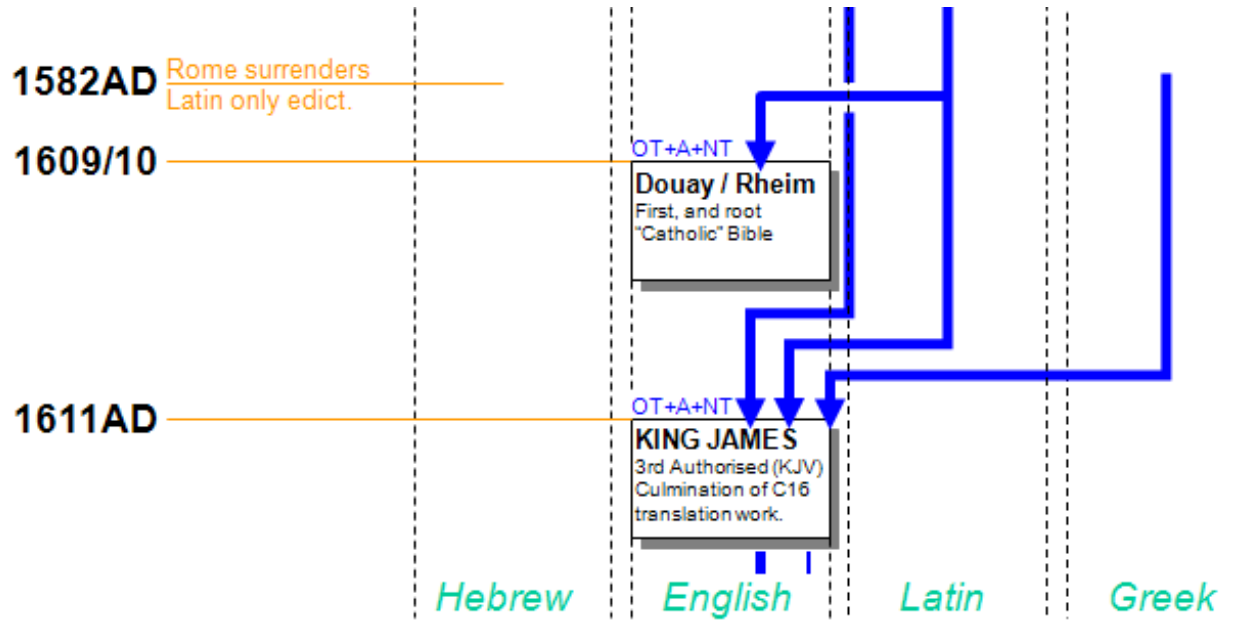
1582AD Rome surrenders
Latin only edict.

1609/10

OT+A+NT

Douay / Rheim
First, and root "Catholic" Bible

1611AD

OT+A+NT

KING JAMES
3rd Authorised (KJV)
Culmination of C16 translation work.

Hebrew English Latin Greek